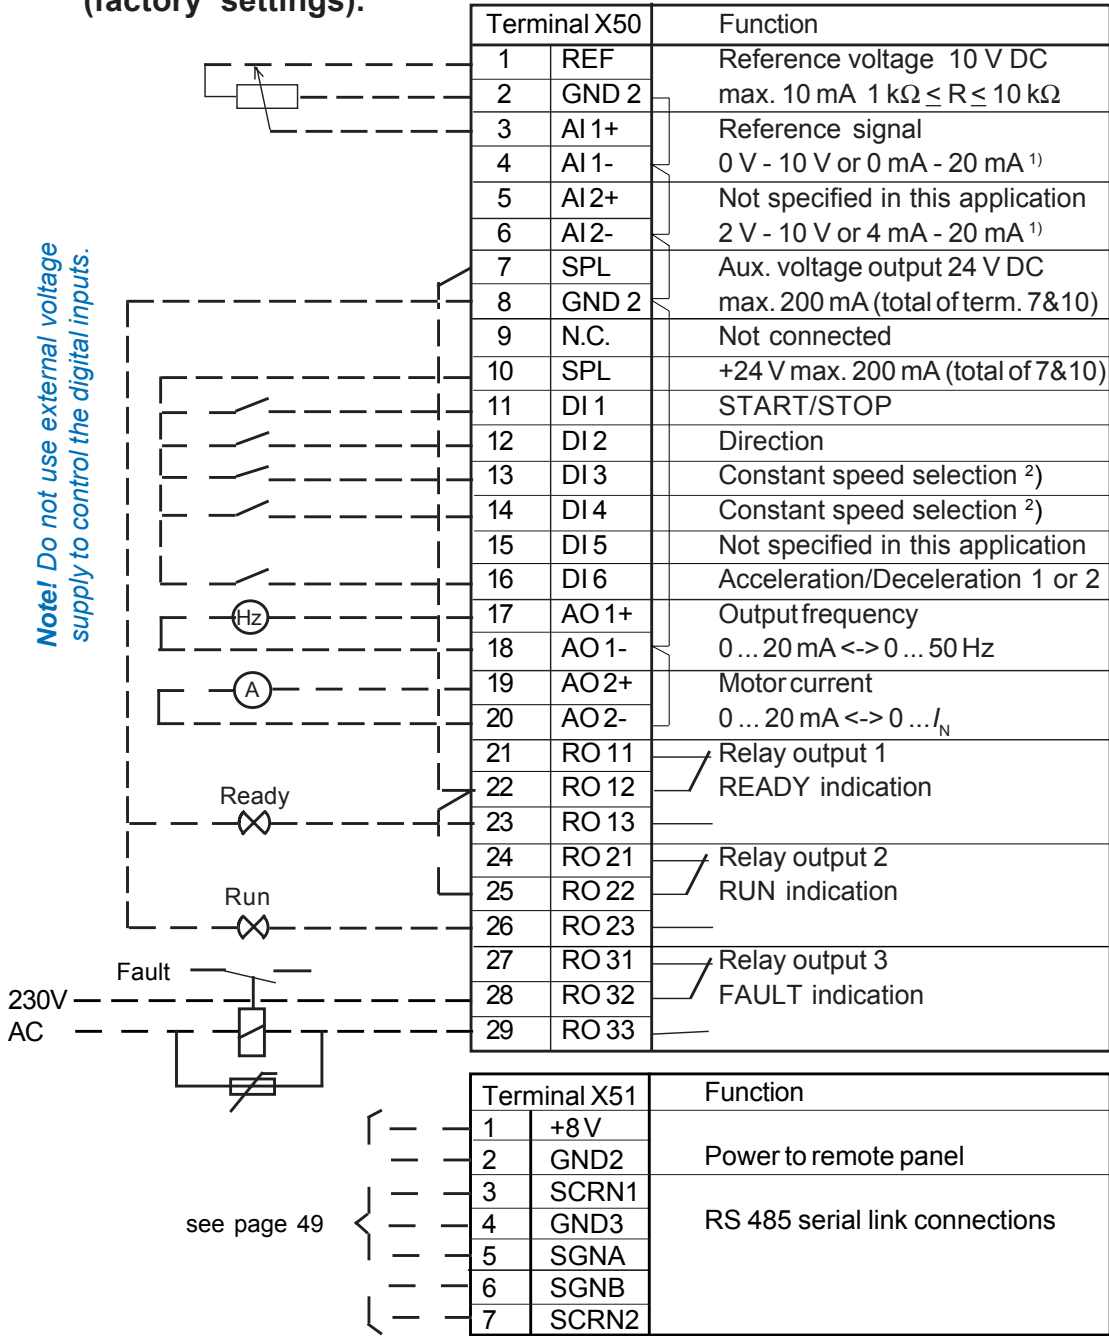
(factory settings).

Note! Do not use external voltage supply to control the digital inputs.

| Terminal X50 | | Function |
|---|---|---|
| 1 | REF | Reference voltage 10 V DC |
| 2 | GND 2 | max. 10 mA 1 k$\Omega \leq R \leq$ 10 k$\Omega$ |
| 3 | AI 1+ | Reference signal |
| 4 | AI 1- | 0 V - 10 V or 0 mA - 20 mA $^{1)}$ |
| 5 | AI 2+ | Not specified in this application |
| 6 | AI 2- | 2 V - 10 V or 4 mA - 20 mA $^{1)}$ |
| 7 | SPL | Aux. voltage output 24 V DC |
| 8 | GND 2 | max. 200 mA (total of term. 7&10) |
| 9 | N.C. | Not connected |
| 10 | SPL | +24 V max. 200 mA (total of 7&10) |
| 11 | DI 1 | START/STOP |
| 12 | DI 2 | Direction |
| 13 | DI 3 | Constant speed selection $^{2)}$ |
| 14 | DI 4 | Constant speed selection $^{2)}$ |
| 15 | DI 5 | Not specified in this application |
| 16 | DI 6 | Acceleration/Deceleration 1 or 2 |
| 17 | AO 1+ | Output frequency |
| 18 | AO 1- | 0 ... 20 mA <-> 0 ... 50 Hz |
| 19 | AO 2+ | Motor current |
| 20 | AO 2- | 0 ... 20 mA <-> 0 ... $I_N$ |
| 21 | RO 11 | Relay output 1 |
| 22 | RO 12 | READY indication |
| 23 | RO 13 | |
| 24 | RO 21 | Relay output 2 |
| 25 | RO 22 | RUN indication |
| 26 | RO 23 | |
| 27 | RO 31 | Relay output 3 |
| 28 | RO 32 | FAULT indication |
| 29 | RO 33 | |

Hz
A
Ready
Run
Fault
230V AC

| Terminal X51 | | Function |
|---|---|---|
| 1 | +8 V | Power to remote panel |
| 2 | GND2 | |
| 3 | SCRN1 | RS 485 serial link connections |
| 4 | GND3 | |
| 5 | SGNA | |
| 6 | SGNB | |
| 7 | SCRN2 | |

see page 49